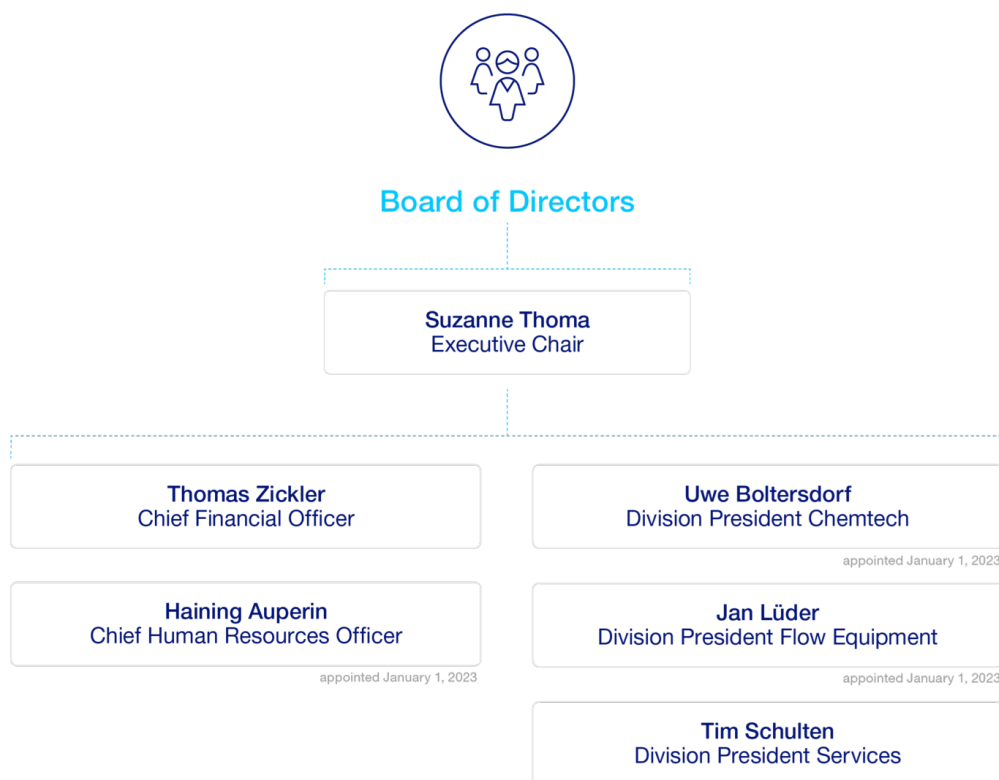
Board of Directors

Suzanne Thoma
Executive Chair

Thomas Zickler
Chief Financial Officer

Haining Auperin
Chief Human Resources Officer

appointed January 1, 2023

Uwe Boltersdorf
Division President Chemtech

appointed January 1, 2023

Jan Lüder
Division President Flow Equipment

appointed January 1, 2023

Tim Schulten
Division President Services